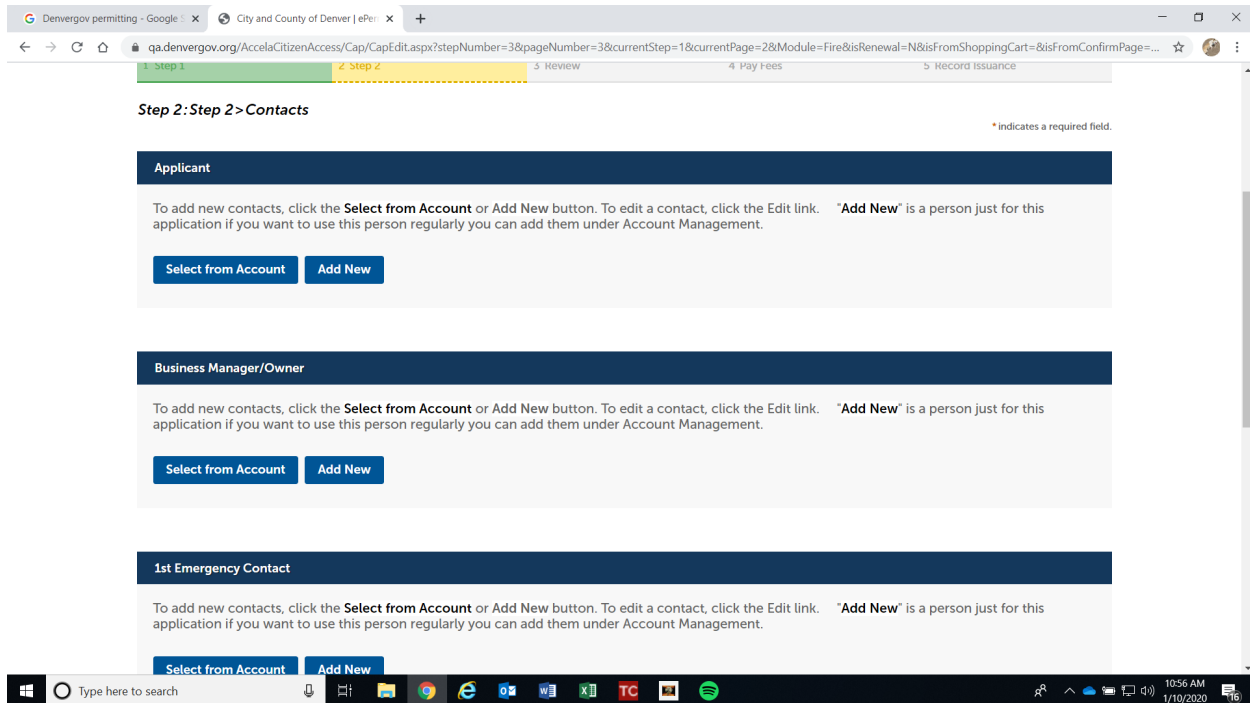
Denvergov permitting - Google S ×
City and County of Denver | ePer ×
+

qa.denvergov.org/AccelaCitizenAccess/Cap/CapEdit.aspx?stepNumber=3&pageNumber=3&currentStep=1&currentPage=2&Module=Fire&isRenewal=N&isFromShoppingCart=&isFromConfirmPage=...

1 Step 1 | 2 Step 2 | 3 Review | 4 Pay Fees | 5 Record Issuance

Step 2:Step 2>Contacts

* indicates a required field.

Applicant

To add new contacts, click the Select from Account or Add New button. To edit a contact, click the Edit link. "Add New" is a person just for this application if you want to use this person regularly you can add them under Account Management.

Select from Account Add New

Business Manager/Owner

To add new contacts, click the Select from Account or Add New button. To edit a contact, click the Edit link. "Add New" is a person just for this application if you want to use this person regularly you can add them under Account Management.

Select from Account Add New

1st Emergency Contact

To add new contacts, click the Select from Account or Add New button. To edit a contact, click the Edit link. "Add New" is a person just for this application if you want to use this person regularly you can add them under Account Management.

Select from Account Add New

Type here to search

TC

10:56 AM
1/10/2020
16